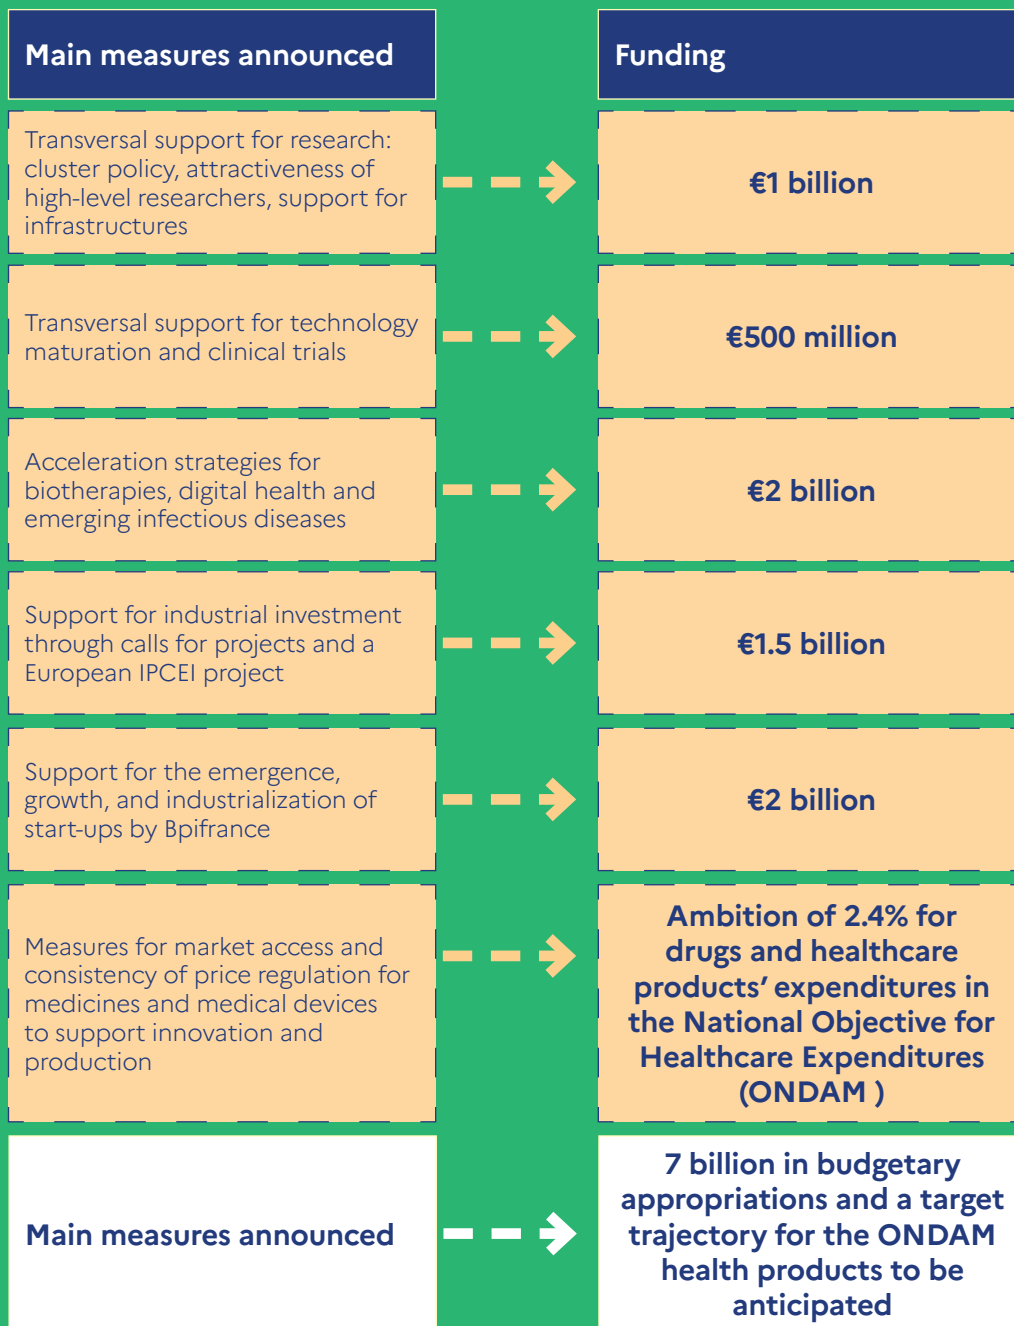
| Main measures announced | Funding |
|---|---|
| Transversal support for research: cluster policy, attractiveness of high-level researchers, support for infrastructures | €1 billion |
| Transversal support for technology maturation and clinical trials | €500 million |
| Acceleration strategies for biotherapies, digital health and emerging infectious diseases | €2 billion |
| Support for industrial investment through calls for projects and a European IPCEI project | €1.5 billion |
| Support for the emergence, growth, and industrialization of start-ups by Bpifrance | €2 billion |
| Measures for market access and consistency of price regulation for medicines and medical devices to support innovation and production | Ambition of 2.4% for drugs and healthcare products' expenditures in the National Objective for Healthcare Expenditures (ONDAM ) |
| Main measures announced | 7 billion in budgetary appropriations and a target trajectory for the ONDAM health products to be anticipated |